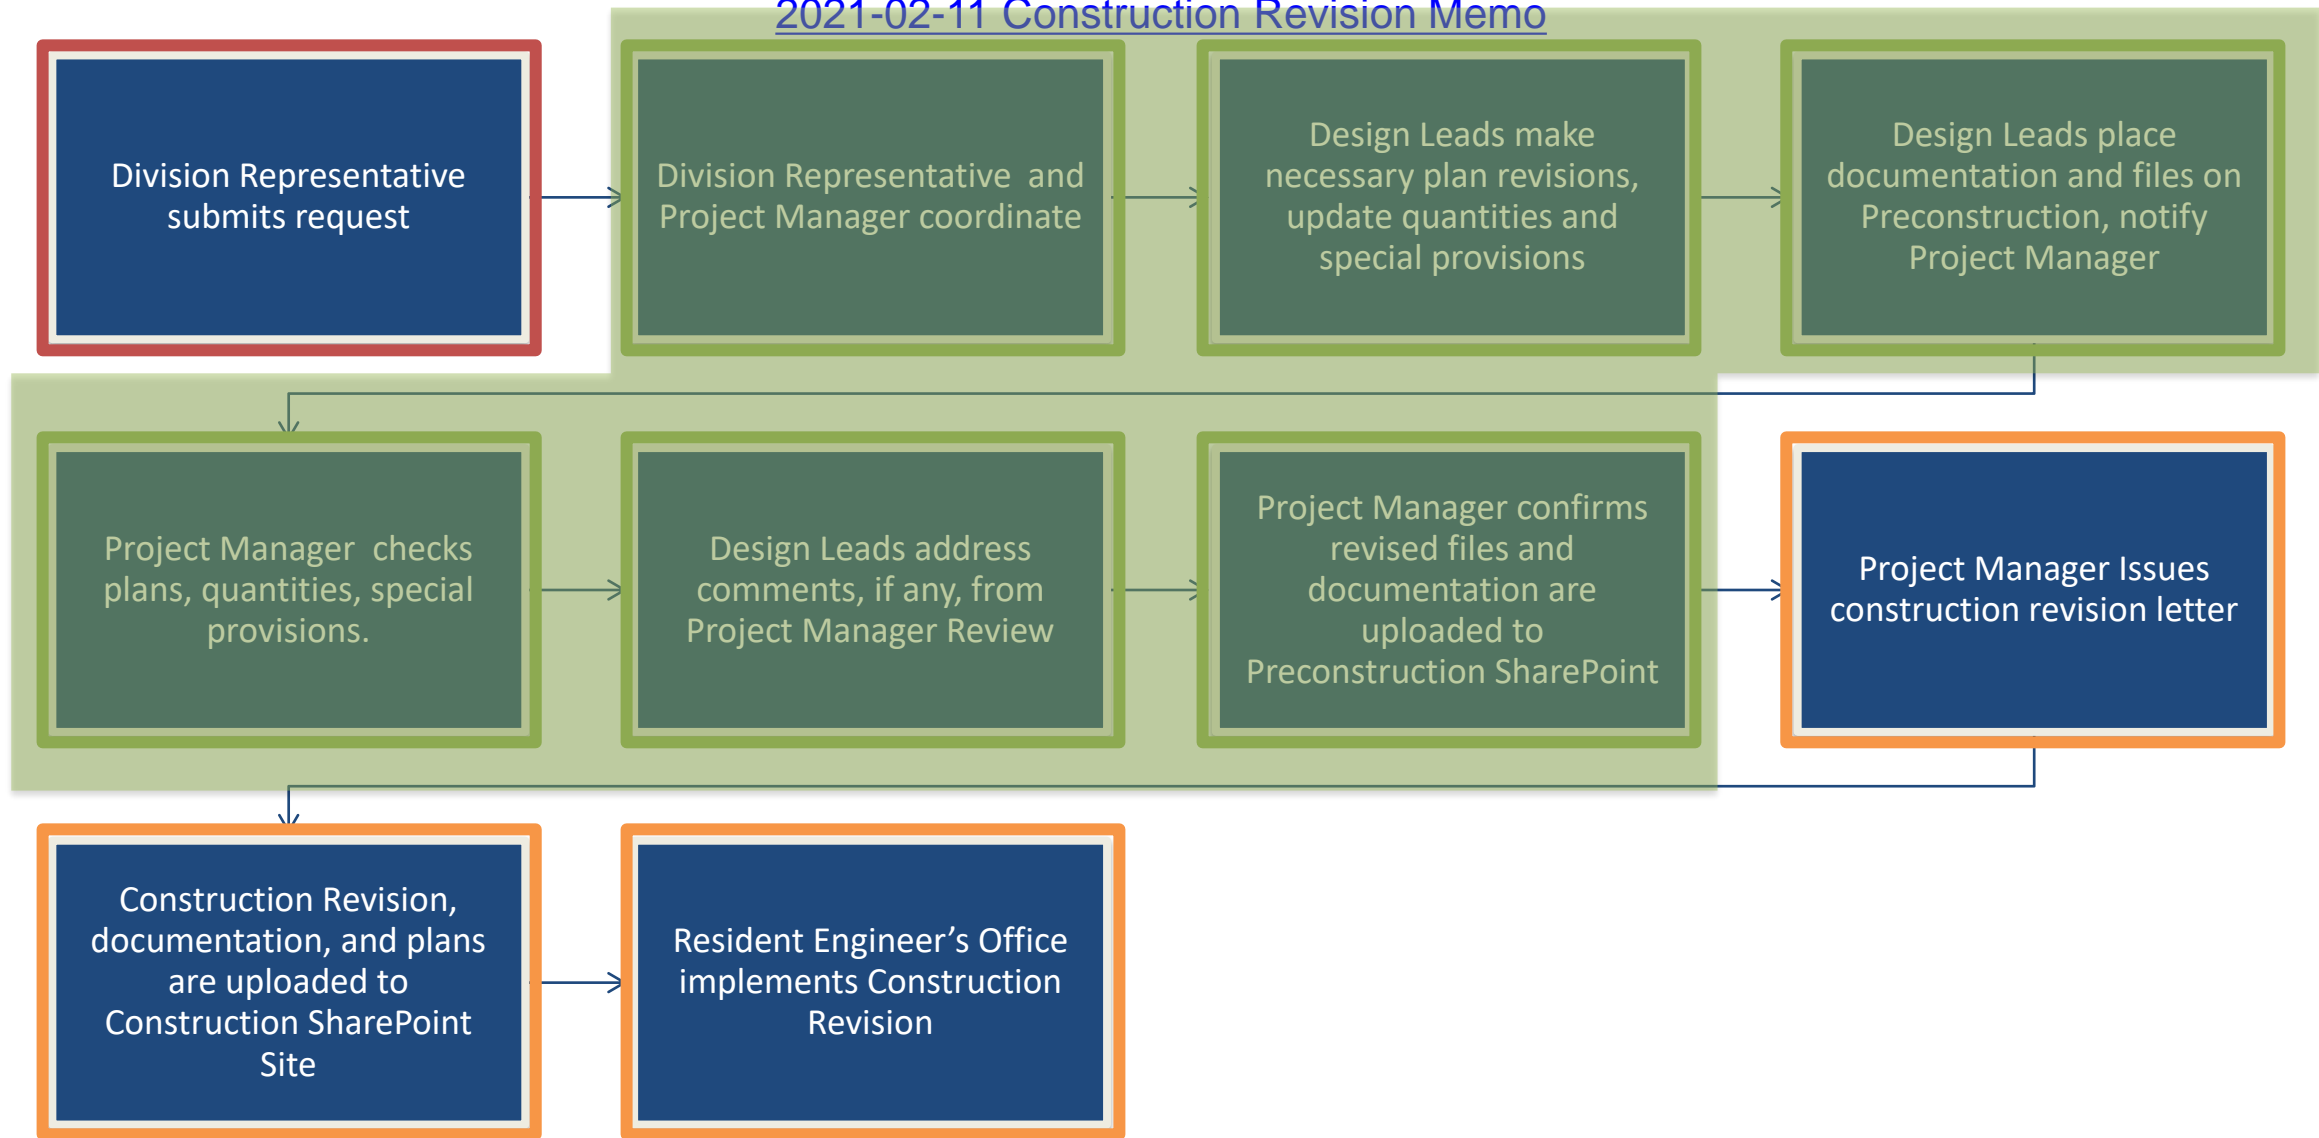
2021-02-11 Construction Revision Memo

Division Representative submits request

Division Representative and Project Manager coordinate

Design Leads make necessary plan revisions, update quantities and special provisions

Design Leads place documentation and files on Preconstruction, notify Project Manager

Project Manager checks plans, quantities, special provisions.

Design Leads address comments, if any, from Project Manager Review

Project Manager confirms revised files and documentation are uploaded to Preconstruction SharePoint

Project Manager Issues construction revision letter

Construction Revision, documentation, and plans are uploaded to Construction SharePoint Site

Resident Engineer's Office implements Construction Revision